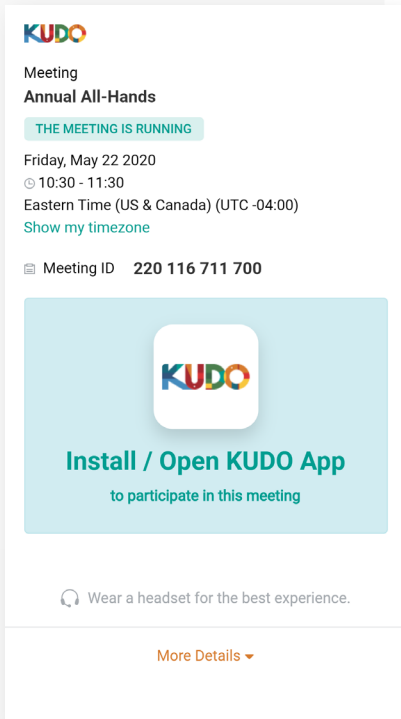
KUDO

Meeting
Annual All-Hands

THE MEETING IS RUNNING

Friday, May 22 2020
10:30 - 11:30
Eastern Time (US & Canada) (UTC -04:00)
Show my timezone

Meeting ID 220 116 711 700

KUDO

Install / Open KUDO App
to participate in this meeting

Wear a headset for the best experience.

More Details